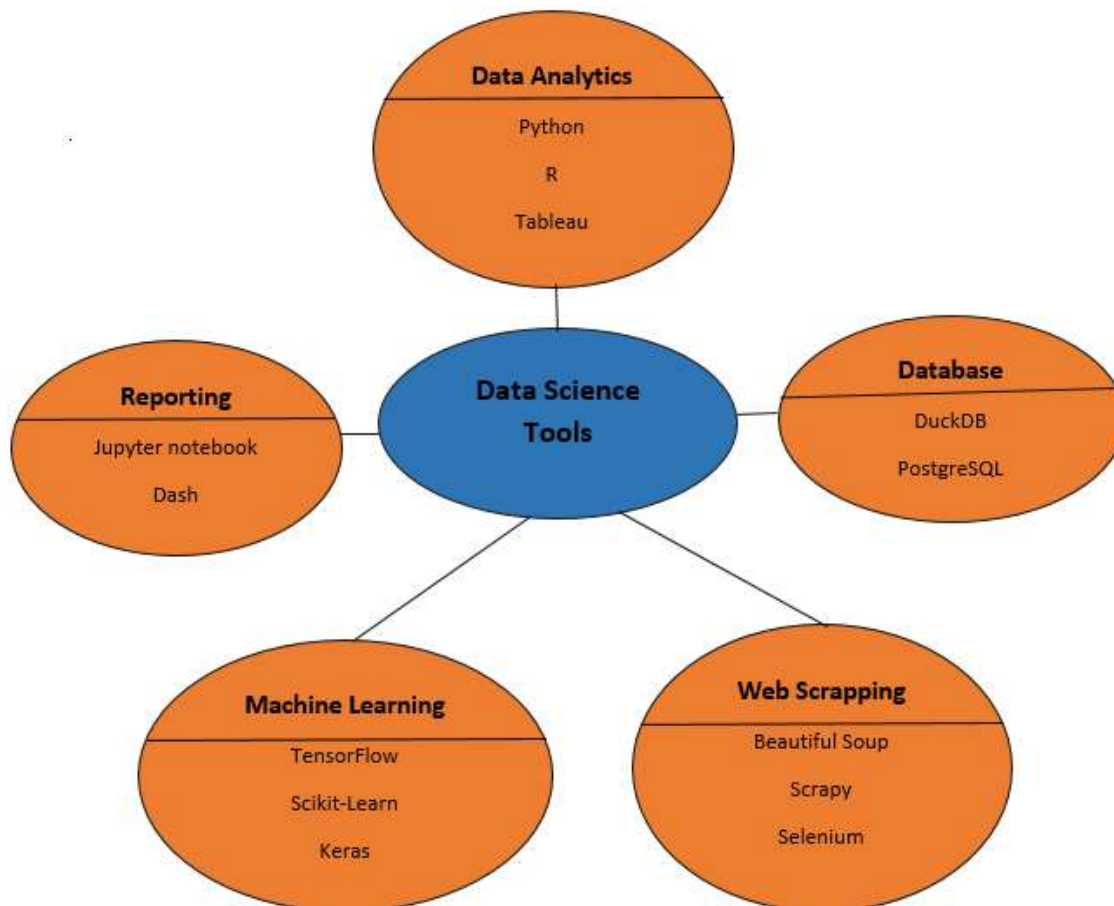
Data Analytics
Python
R
Tableau

Reporting
Jupyter notebook
Dash

Data Science Tools

Database
DuckDB
PostgreSQL

Machine Learning
TensorFlow
Scikit-Learn
Keras

Web Scrapping
Beautiful Soup
Scrapy
Selenium